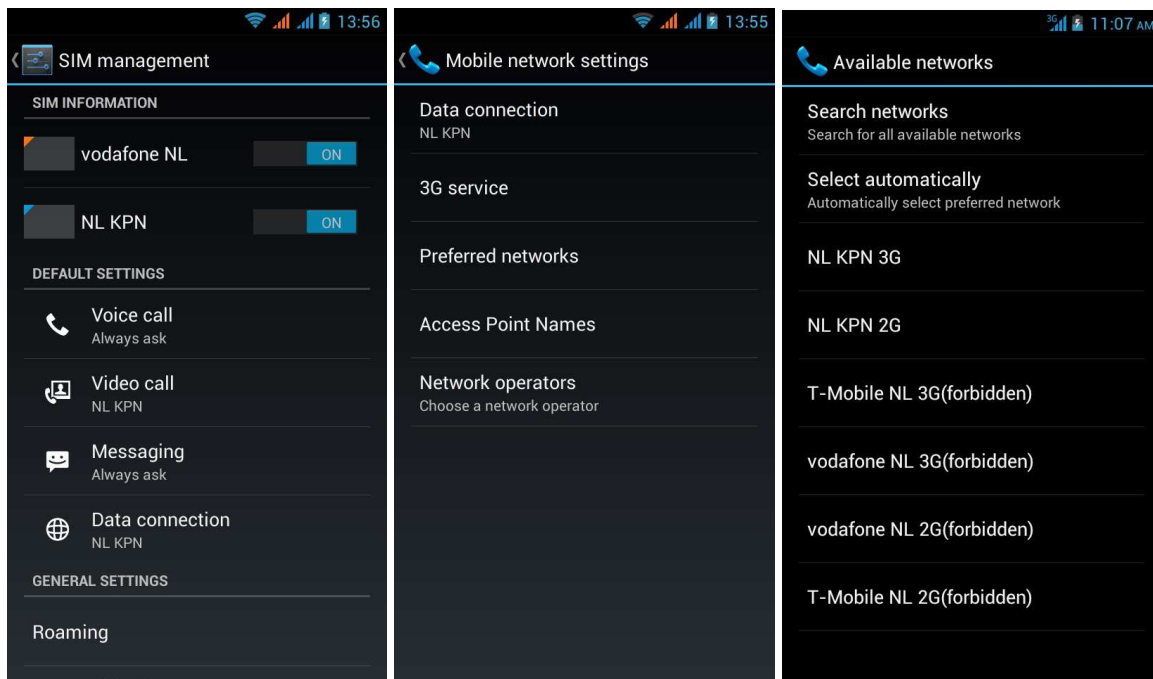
13:56

SIM management

SIM INFORMATION

vodafone NL ON

NL KPN ON

DEFAULT SETTINGS

Voice call
Always ask

Video call
NL KPN

Messaging
Always ask

Data connection
NL KPN

GENERAL SETTINGS

Roaming

13:55

Mobile network settings

Data connection
NL KPN

3G service

Preferred networks

Access Point Names

Network operators
Choose a network operator

3G 11:07 AM

Available networks

Search networks
Search for all available networks

Select automatically
Automatically select preferred network

NL KPN 3G

NL KPN 2G

T-Mobile NL 3G(forbidden)

vodafone NL 3G(forbidden)

vodafone NL 2G(forbidden)

T-Mobile NL 2G(forbidden)